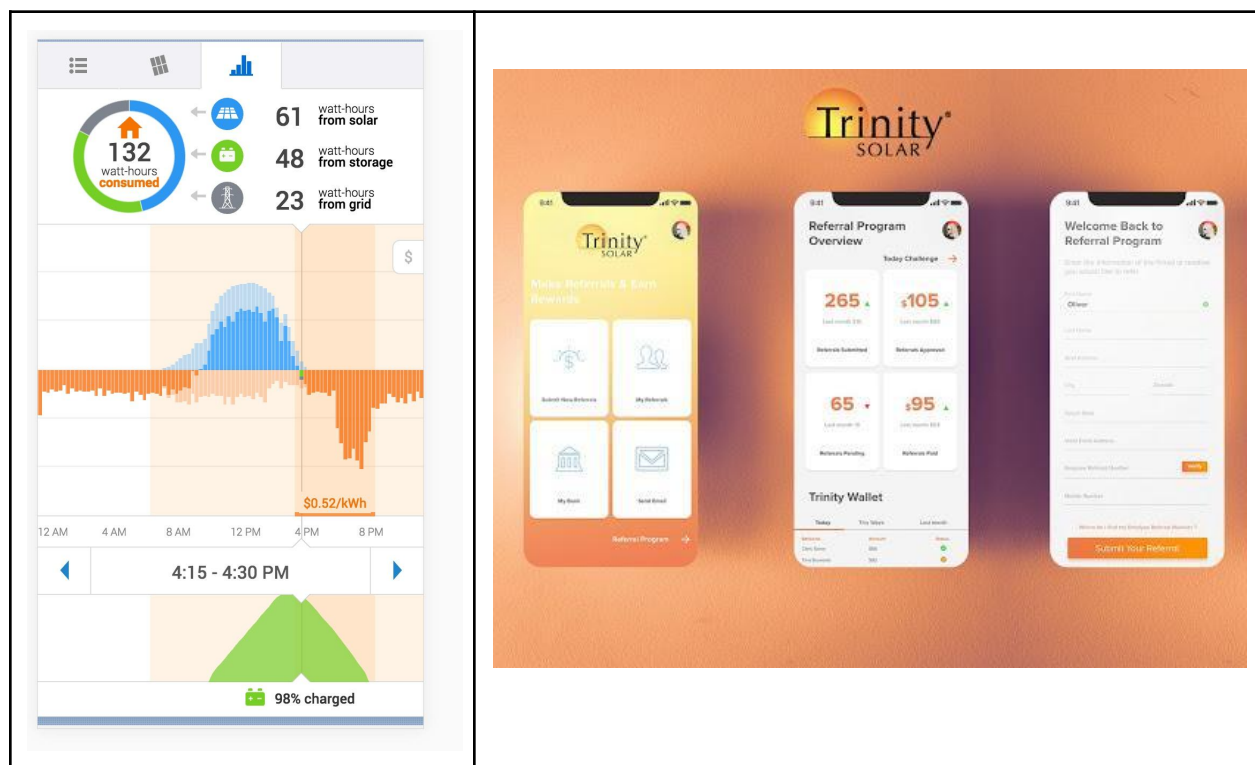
132 watt-hours consumed

61 watt-hours from solar

48 watt-hours from storage

23 watt-hours from grid

$

$0.52/kWh

12 AM 4 AM 8 AM 12 PM 4 PM 8 PM

4:15 - 4:30 PM

98% charged

Trinity SOLAR

9:41

Trinity SOLAR

Make Referrals & Earn Rewards

Submit New Referral

My Referrals

My Bank

Send Email

Referral Program

9:41

Referral Program Overview

Today Challenge

265

Referrals Submitted

$105

Referrals Approved

65

Referrals Pending

$95

Referrals Paid

Trinity Wallet

Today

9:41

Welcome Back to Referral Program

Oliver

Submit Your Referral